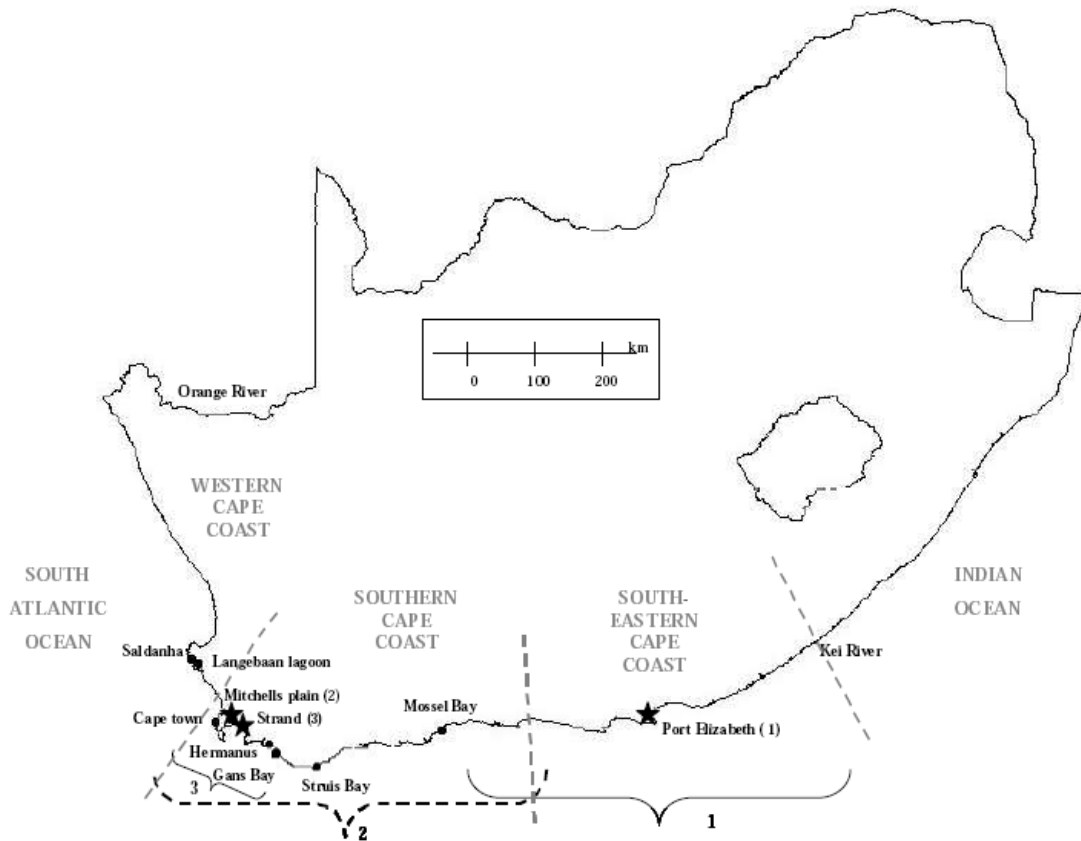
km
0
100
200

Orange River

WESTERN CAPE COAST

SOUTH ATLANTIC OCEAN

SOUTHERN CAPE COAST

SOUTH-EASTERN CAPE COAST

INDIAN OCEAN

Saldanha
Langebaan lagoon
Mitchells plain (2)
Cape town
Strand (3)
Hermanus
Gans Bay
3
Struis Bay
Mossel Bay
Port Elizabeth (1)
Kei River
2
1